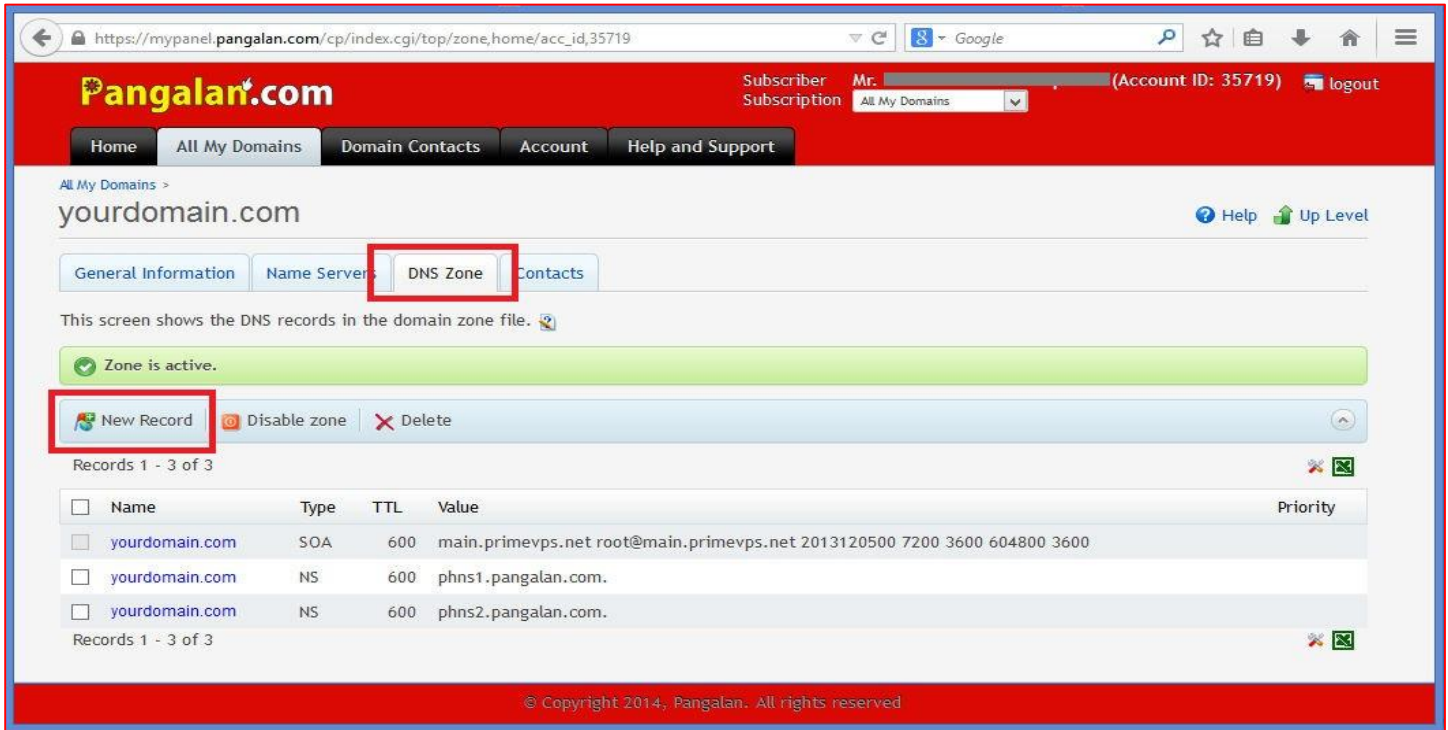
https://mypanel.pangalan.com/cp/index.cgi/top/zone,home/acc_id,35719

Google

Pangalan.com

Subscriber Mr. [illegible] (Account ID: 35719) logout
Subscription All My Domains

Home | All My Domains | Domain Contacts | Account | Help and Support

All My Domains >

yourdomain.com

Help Up Level

General Information | Name Servers | DNS Zone | Contacts

This screen shows the DNS records in the domain zone file.

Zone is active.

New Record | Disable zone | Delete

Records 1 - 3 of 3

| | Name | Type | TTL | Value | Priority |
|---|---|---|---|---|---|
| | yourdomain.com | SOA | 600 | main.primevps.net root@main.primevps.net 2013120500 7200 3600 604800 3600 | |
| | yourdomain.com | NS | 600 | phns1.pangalan.com. | |
| | yourdomain.com | NS | 600 | phns2.pangalan.com. | |

Records 1 - 3 of 3

© Copyright 2014, Pangalan. All rights reserved